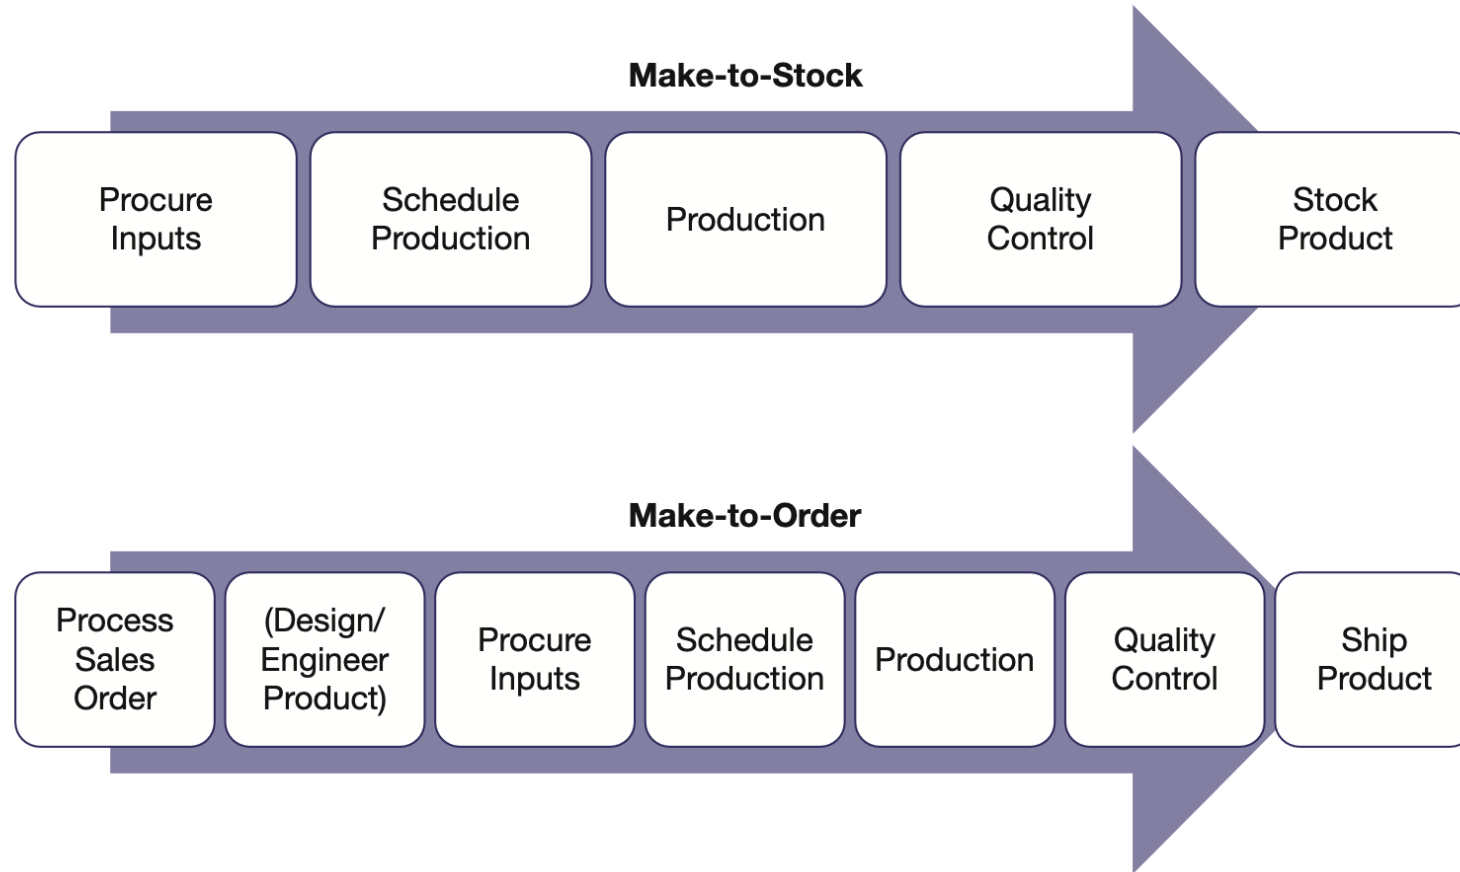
Make-to-Stock

Procure Inputs

Schedule Production

Production

Quality Control

Stock Product

Make-to-Order

Process Sales Order

(Design/ Engineer Product)

Procure Inputs

Schedule Production

Production

Quality Control

Ship Product